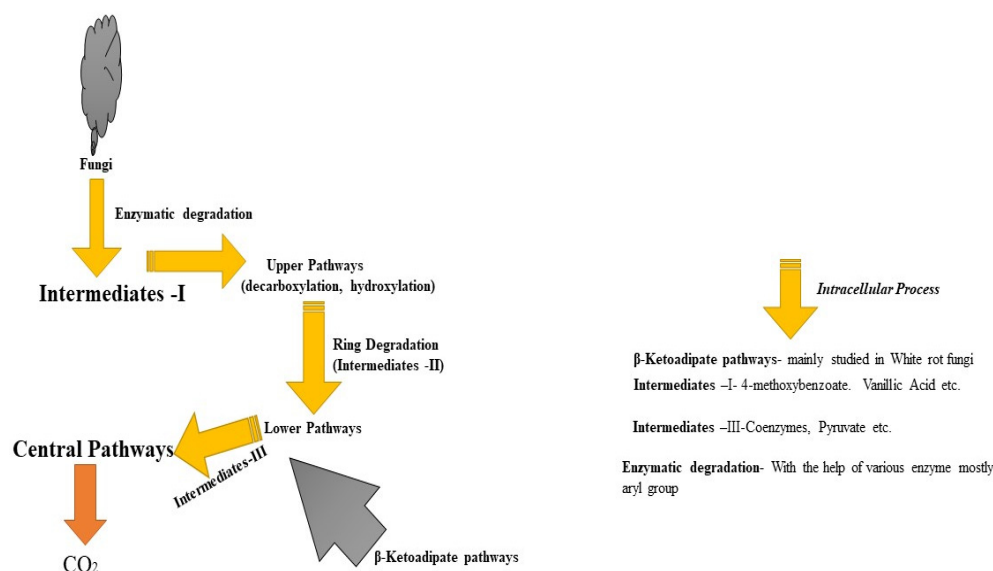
Fungi

Enzymatic degradation

Intermediates -I

Upper Pathways (decarboxylation, hydroxylation)

Ring Degradation (Intermediates -II)

Lower Pathways

Central Pathways

Intermediates-III

$CO_2$

β-Ketoadipate pathways

Intracellular Process

β-Ketoadipate pathways- mainly studied in White rot fungi

Intermediates –I- 4-methoxybenzoate. Vanillic Acid etc.

Intermediates –III-Coenzymes, Pyruvate etc.

Enzymatic degradation- With the help of various enzyme mostly aryl group